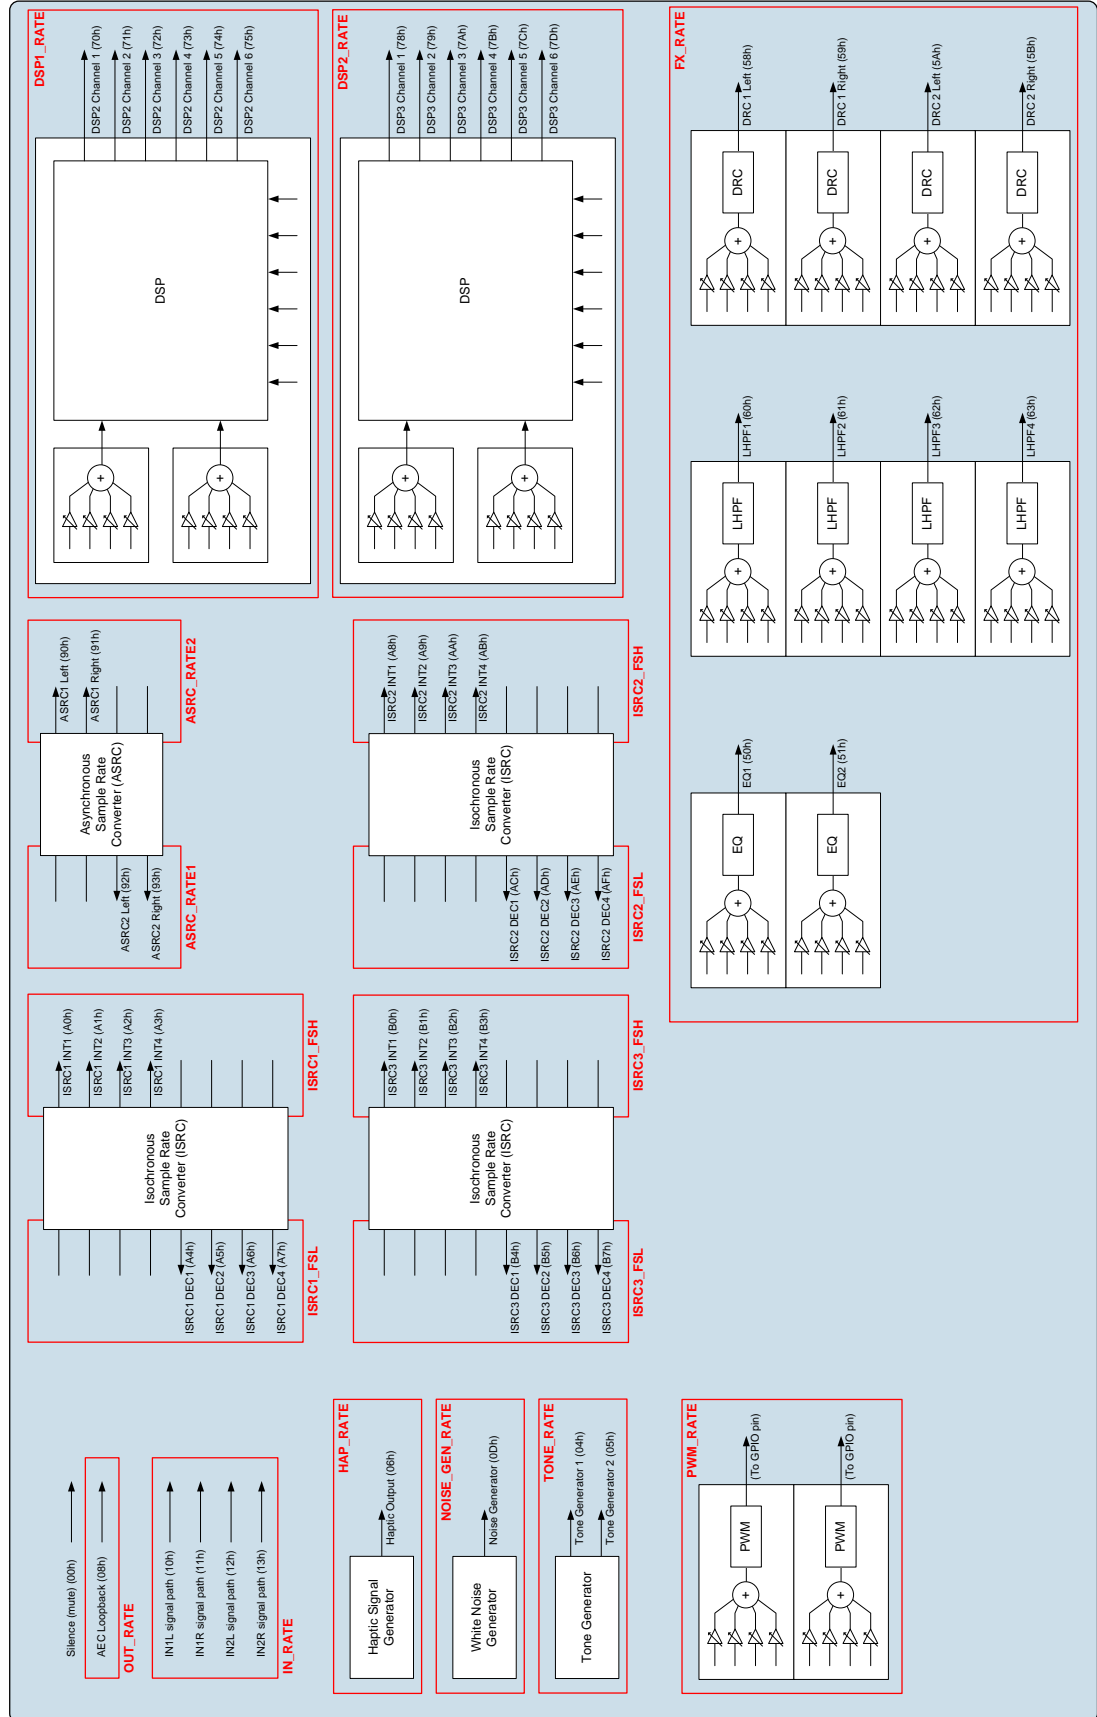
DSP1_RATE

DSP2 Channel 1 (70h)
DSP2 Channel 2 (71h)
DSP2 Channel 3 (72h)
DSP2 Channel 4 (73h)
DSP2 Channel 5 (74h)
DSP2 Channel 6 (75h)

DSP

DSP2_RATE

DSP3 Channel 1 (78h)
DSP3 Channel 2 (79h)
DSP3 Channel 3 (7Ah)
DSP3 Channel 4 (7Bh)
DSP3 Channel 5 (7Ch)
DSP3 Channel 6 (7Dh)

DSP

FX_RATE

DRC 1 Left (58h)
DRC 1 Right (59h)
DRC 2 Left (5Ah)
DRC 2 Right (5Bh)

DRC
DRC
DRC
DRC

LHPF1 (60h)
LHPF2 (61h)
LHPF3 (62h)
LHPF4 (63h)

LHPF
LHPF
LHPF
LHPF

EQ1 (50h)
EQ2 (51h)

EQ
EQ

ASRC1 Left (90h)
ASRC1 Right (91h)

ASRC_RATE2

Asynchronous Sample Rate Converter (ASRC)

ASRC2 Left (92h)
ASRC2 Right (93h)

ASRC_RATE1

ISRC2 INT1 (A8h)
ISRC2 INT2 (A9h)
ISRC2 INT3 (AAh)
ISRC2 INT4 (ABh)

ISRC2_FSH

Isochronous Sample Rate Converter (ISRC)

ISRC2 DEC1 (ACh)
ISRC2 DEC2 (ADh)
ISRC2 DEC3 (AEh)
ISRC2 DEC4 (AFh)

ISRC2_FSL

ISRC1 INT1 (A0h)
ISRC1 INT2 (A1h)
ISRC1 INT3 (A2h)
ISRC1 INT4 (A3h)

ISRC1_FSH

Isochronous Sample Rate Converter (ISRC)

ISRC1 DEC1 (A4h)
ISRC1 DEC2 (A5h)
ISRC1 DEC3 (A6h)
ISRC1 DEC4 (A7h)

ISRC1_FSL

ISRC3 INT1 (B0h)
ISRC3 INT2 (B1h)
ISRC3 INT3 (B2h)
ISRC3 INT4 (B3h)

ISRC3_FSH

Isochronous Sample Rate Converter (ISRC)

ISRC3 DEC1 (B4h)
ISRC3 DEC2 (B5h)
ISRC3 DEC3 (B6h)
ISRC3 DEC4 (B7h)

ISRC3_FSL

Silence (mute) (00h)

AEC Loopback (08h)

OUT_RATE

IN1L signal path (10h)
IN1R signal path (11h)
IN2L signal path (12h)
IN2R signal path (13h)

IN_RATE

HAP_RATE

Haptic Output (06h)

Haptic Signal Generator

NOISE_GEN_RATE

Noise Generator (0Dh)

White Noise Generator

TONE_RATE

Tone Generator 1 (04h)
Tone Generator 2 (05h)

Tone Generator

PWM_RATE

(To GPIO pin)
(To GPIO pin)

PWM
PWM